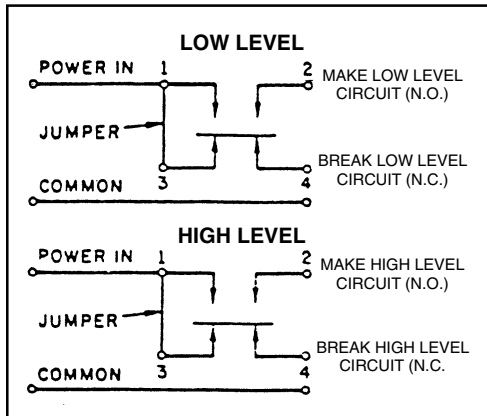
LOW LEVEL

POWER IN 1 2 MAKE LOW LEVEL CIRCUIT (N.O.)

JUMPER

BREAK LOW LEVEL CIRCUIT (N.C.)

COMMON 3 4

HIGH LEVEL

POWER IN 1 2 MAKE HIGH LEVEL CIRCUIT (N.O.)

JUMPER

BREAK HIGH LEVEL CIRCUIT (N.C.

COMMON 3 4